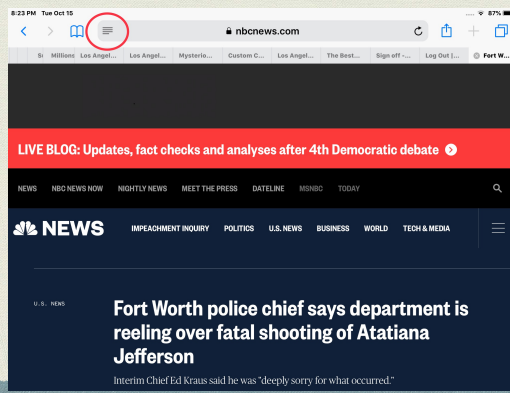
8:23 PM Tue Oct 15
87%
nbcnews.com
Millions | Los Angel... | Los Angel... | Mysterio... | Custom C... | Los Angel... | The Best... | Sign off -... | Log Out |... | Fort W...

LIVE BLOG: Updates, fact checks and analyses after 4th Democratic debate

NEWS NBC NEWS NOW NIGHTLY NEWS MEET THE PRESS DATELINE MSNBC TODAY

NEWS IMPEACHMENT INQUIRY POLITICS U.S. NEWS BUSINESS WORLD TECH & MEDIA

U.S. NEWS

Fort Worth police chief says department is reeling over fatal shooting of Atatiana Jefferson

Interim Chief Ed Kraus said he was "deeply sorry for what occurred."